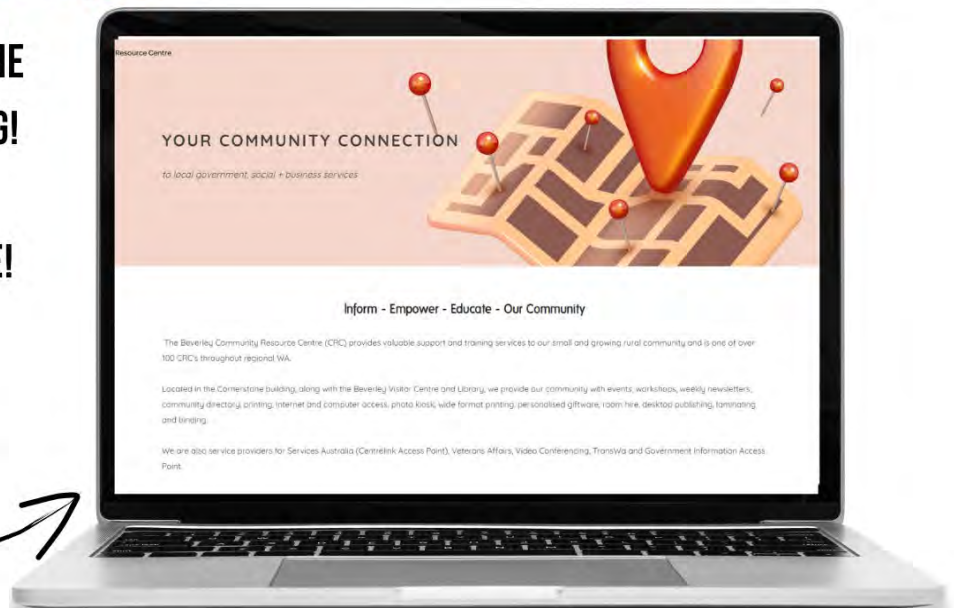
IE
G!
!

Resource Centre

YOUR COMMUNITY CONNECTION

to local government, social + business services

Inform - Empower - Educate - Our Community

The Beverley Community Resource Centre (CRC) provides valuable support and training services to our small and growing rural community and is one of over 100 CRC's throughout regional WA.

Located in the Cornerstone building, along with the Beverley Visitor Centre and Library, we provide our community with events, workshops, weekly newsletters, community directory, printing, internet and computer access, photo kiosk, wide format printing, personalised giftware, room hire, desktop publishing, laminating and binding.

We are also service providers for Services Australia (Centrelink Access Point), Veterans Affairs, Video Conferencing, TransWa and Government Information Access Point.